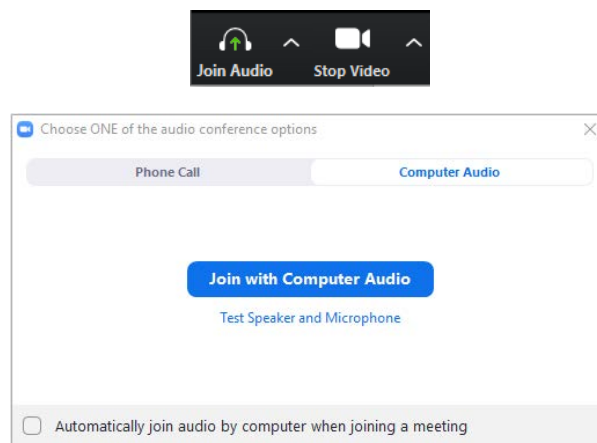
Join Audio
Stop Video

Choose ONE of the audio conference options

Phone Call
Computer Audio

Join with Computer Audio

Test Speaker and Microphone

Automatically join audio by computer when joining a meeting